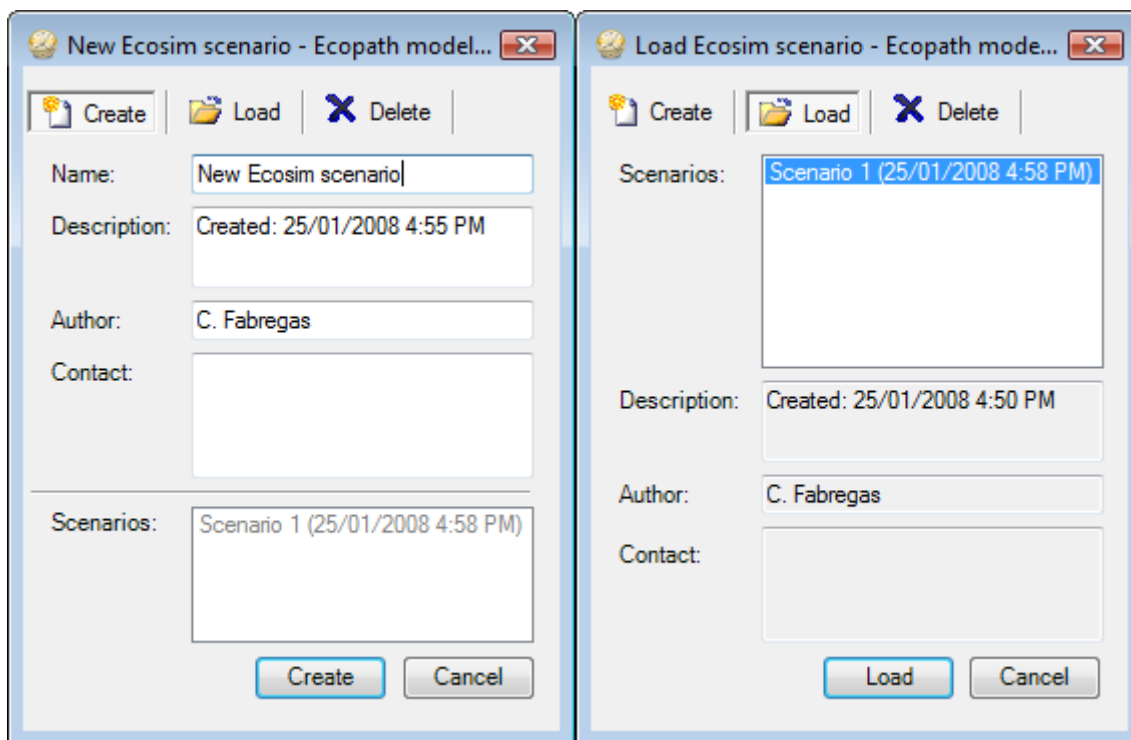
New Ecosim scenario - Ecopath model...

Create | Load | Delete

Name: New Ecosim scenario

Description: Created: 25/01/2008 4:55 PM

Author: C. Fabregas

Contact:

Scenarios: Scenario 1 (25/01/2008 4:58 PM)

Create | Cancel

Load Ecosim scenario - Ecopath mode...

Create | Load | Delete

Scenarios: Scenario 1 (25/01/2008 4:58 PM)

Description: Created: 25/01/2008 4:50 PM

Author: C. Fabregas

Contact:

Load | Cancel